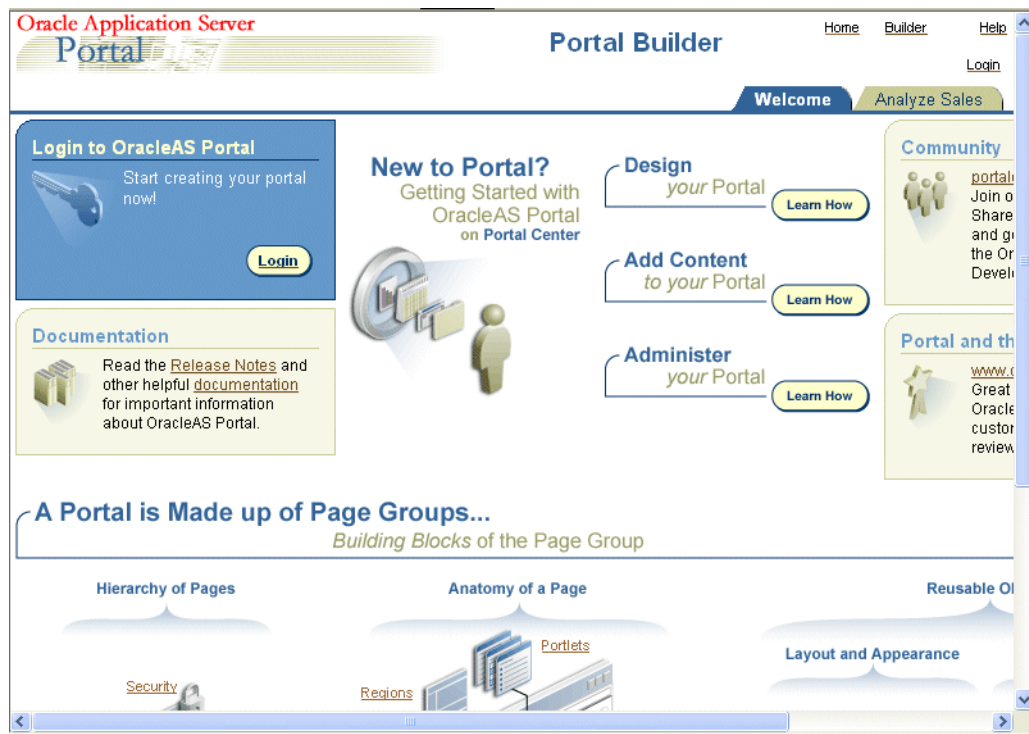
Oracle Application Server
Portal

Portal Builder

Home Builder Help
Login

Welcome Analyze Sales

Login to OracleAS Portal
Start creating your portal now!
Login

Documentation
Read the Release Notes and other helpful documentation for important information about OracleAS Portal.

New to Portal?
Getting Started with OracleAS Portal
on Portal Center

Design
your Portal
Learn How

Add Content
to your Portal
Learn How

Administer
your Portal
Learn How

Community
portal
Join o
Share
and g
the Or
Devel

Portal and th
www.
Great
Oracle
custo
review

A Portal is Made up of Page Groups...
Building Blocks of the Page Group

Hierarchy of Pages

Anatomy of a Page

Reusable O

Portlets

Layout and Appearance

Security

Regions